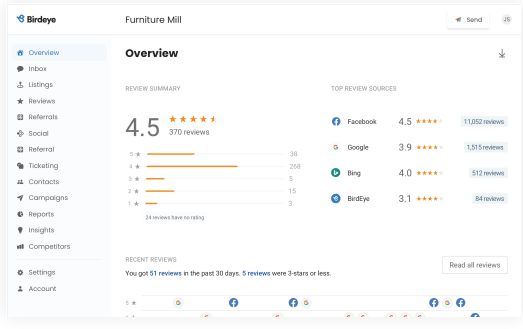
Birdeye

Furniture Mill

Send

JS

Overview
Inbox
Listings
Reviews
Referrals
Social
Referral
Ticketing
Contacts
Campaigns
Reports
Insights
Competitors

Settings
Account

Overview

REVIEW SUMMARY

4.5

370 reviews

5 ★ 38
4 ★ 268
3 ★ 5
2 ★ 15
1 ★ 3

24 reviews have no rating

TOP REVIEW SOURCES

| Facebook | 4.5 | 11,052 reviews |
|---|---|---|
| Google | 3.9 | 1,515 reviews |
| Bing | 4.0 | 512 reviews |
| BirdEye | 3.1 | 84 reviews |

RECENT REVIEWS

You got 51 reviews in the past 30 days. 5 reviews were 3-stars or less.

Read all reviews

5 ★